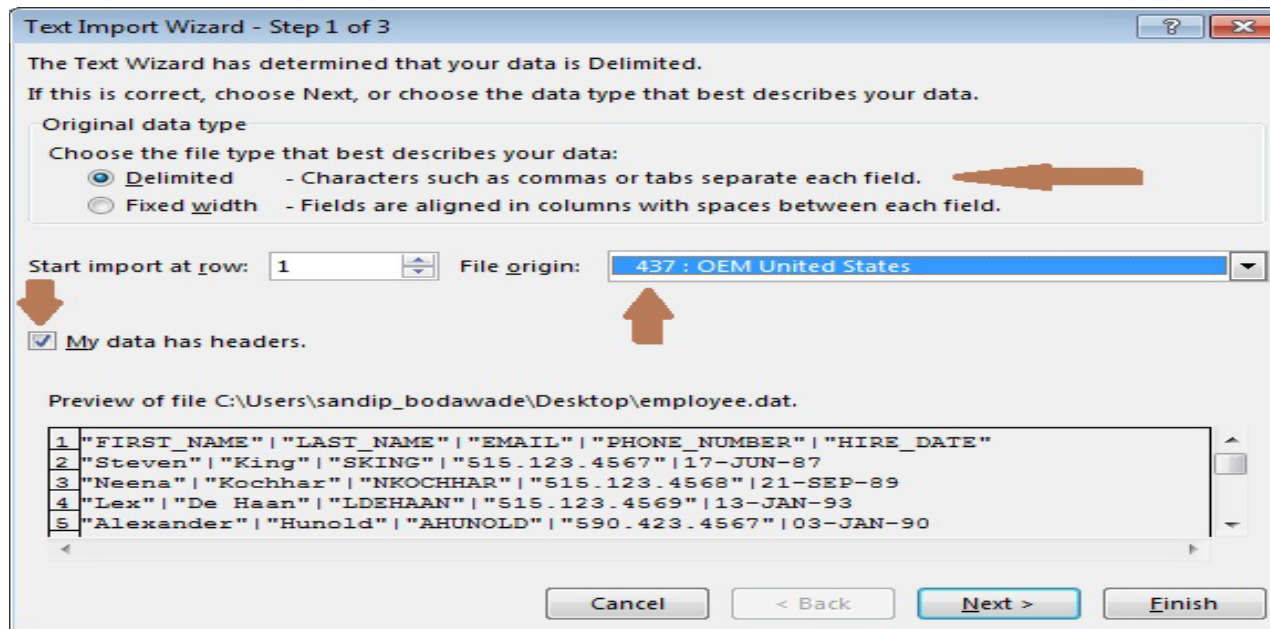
Text Import Wizard - Step 1 of 3

?

The Text Wizard has determined that your data is Delimited.

If this is correct, choose Next, or choose the data type that best describes your data.

Original data type

Choose the file type that best describes your data:

Delimited - Characters such as commas or tabs separate each field.

Fixed width - Fields are aligned in columns with spaces between each field.

Start import at row: 1

File origin: 437 : OEM United States

My data has headers.

Preview of file C:\Users\sandip_bodawade\Desktop\employee.dat.

1 "FIRST_NAME"|"LAST_NAME"|"EMAIL"|"PHONE_NUMBER"|"HIRE_DATE"
2 "Steven"|"King"|"SKING"|"515.123.4567"|17-JUN-87
3 "Neena"|"Kochhar"|"NKOCHHAR"|"515.123.4568"|21-SEP-89
4 "Lex"|"De Haan"|"LDEHAAN"|"515.123.4569"|13-JAN-93
5 "Alexander"|"Hunold"|"AHUNOLD"|"590.423.4567"|03-JAN-90

Cancel

< Back

Next >

Finish